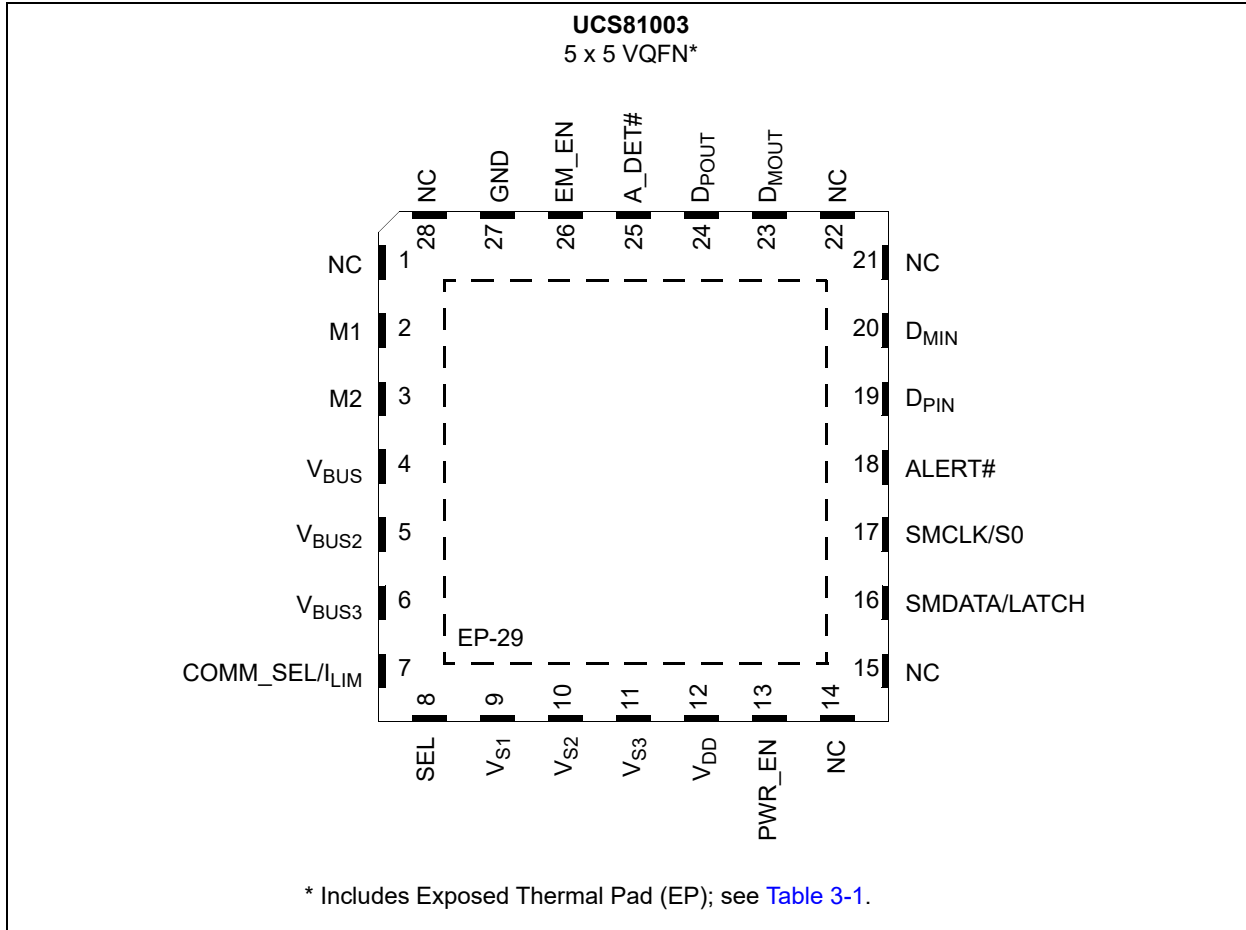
**UCS81003**
5 x 5 VQFN*

NC
GND
EM_EN
A_DET#
$D_{POUT}$
$D_{MOUT}$
NC

28 27 26 25 24 23 22

NC 1
M1 2
M2 3
$V_{BUS}$ 4
$V_{BUS2}$ 5
$V_{BUS3}$ 6
COMM_SEL/$I_{LIM}$ 7

21 NC
20 $D_{MIN}$
19 $D_{PIN}$
18 ALERT#
17 SMCLK/S0
16 SMDATA/LATCH
15 NC

EP-29

8 9 10 11 12 13 14

SEL
$V_{S1}$
$V_{S2}$
$V_{S3}$
$V_{DD}$
PWR_EN
NC

* Includes Exposed Thermal Pad (EP); see Table 3-1.